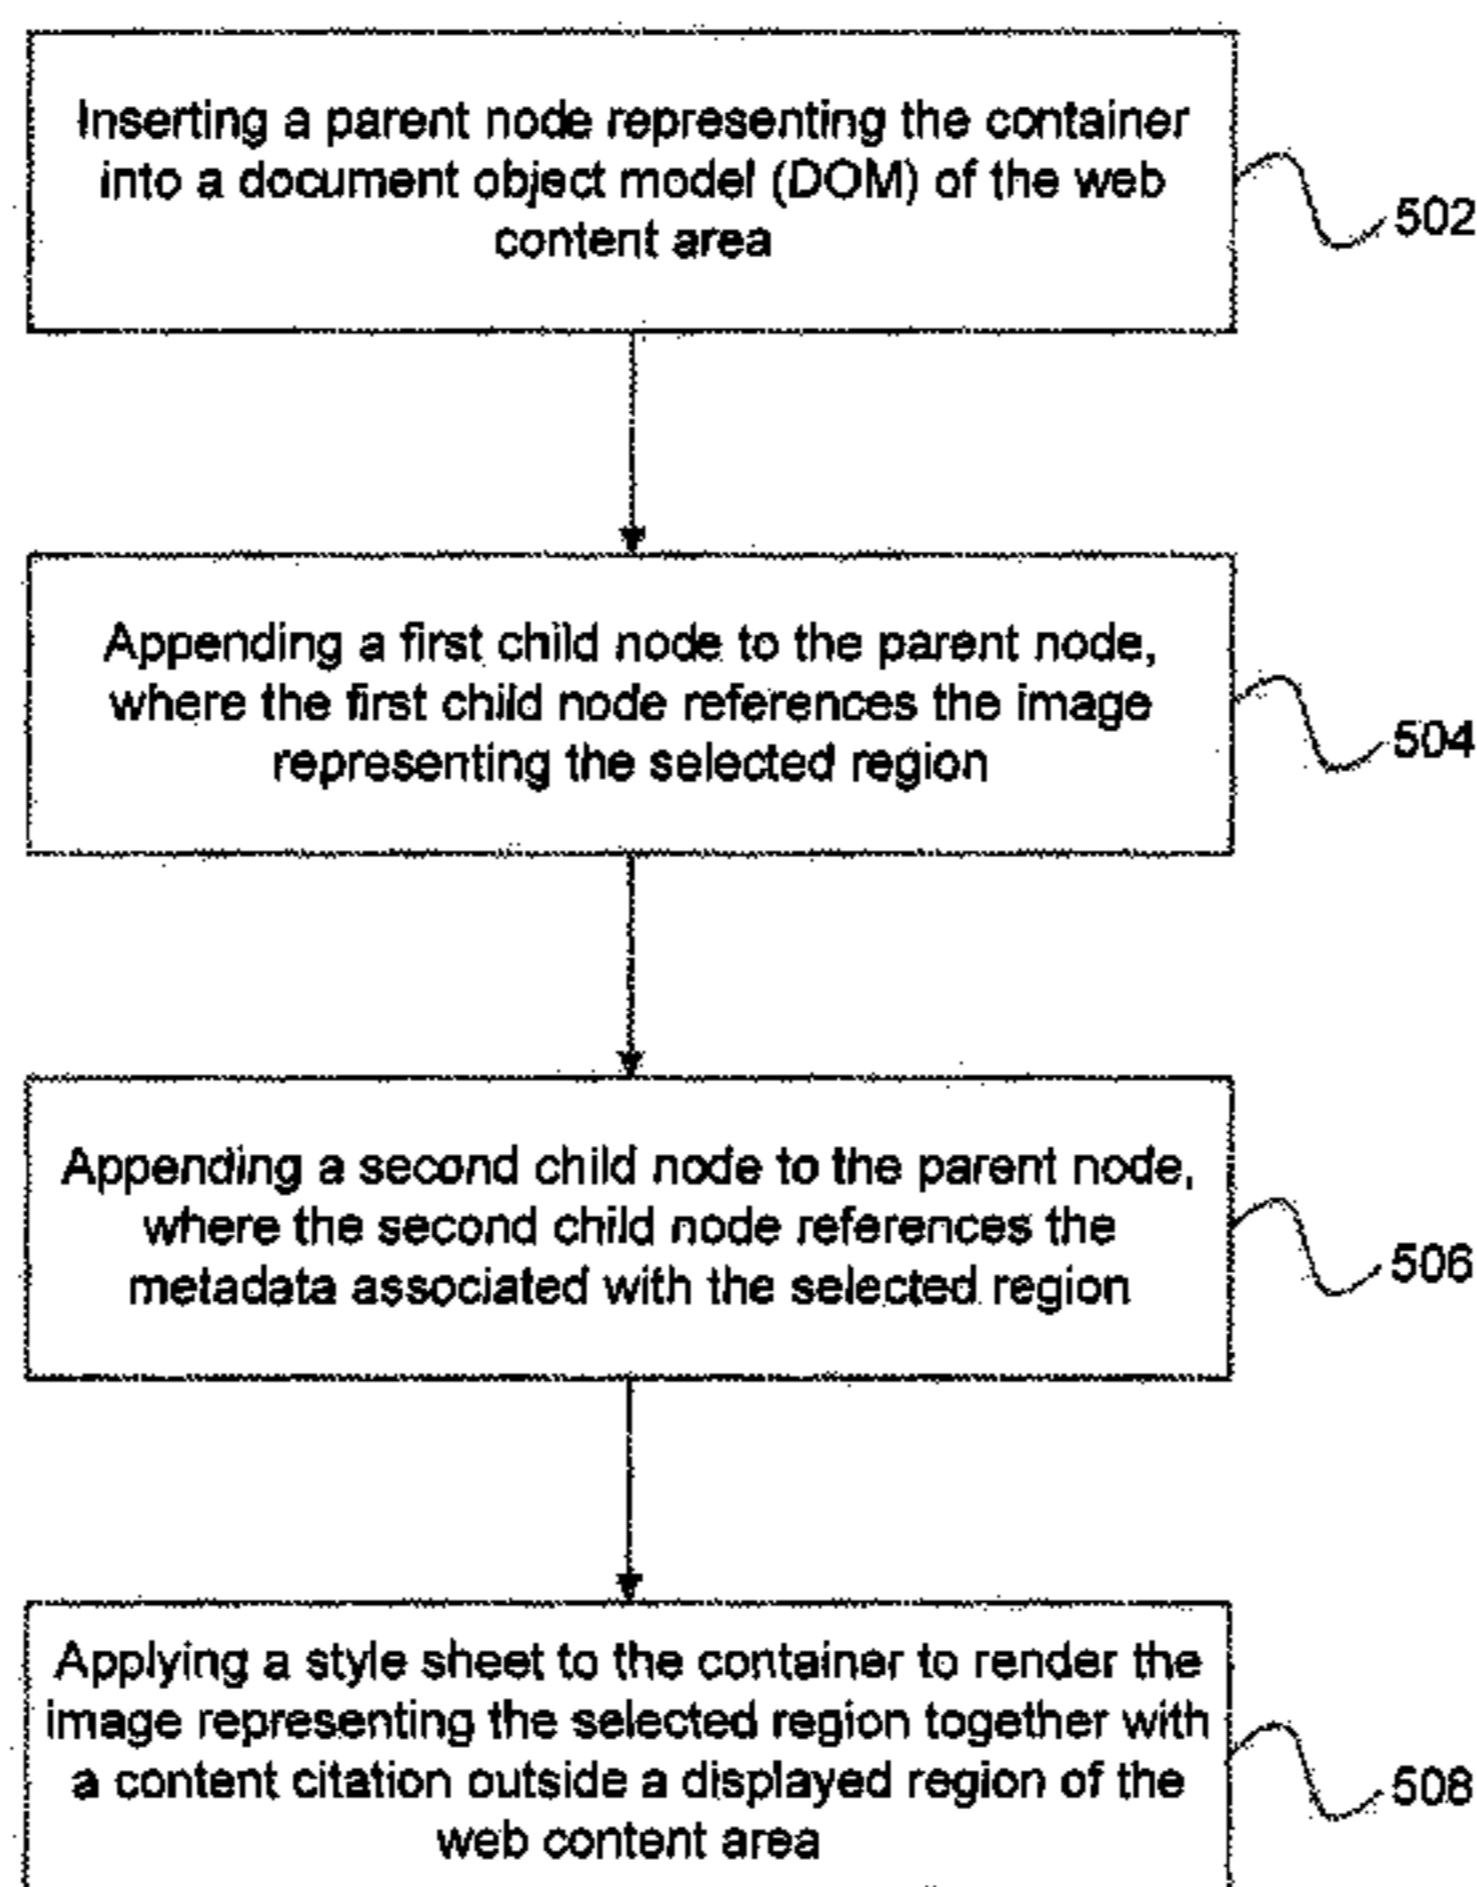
Inserting a parent node representing the container into a document object model (DOM) of the web content area

502

Appending a first child node to the parent node, where the first child node references the image representing the selected region

504

Appending a second child node to the parent node, where the second child node references the metadata associated with the selected region

506

Applying a style sheet to the container to render the image representing the selected region together with a content citation outside a displayed region of the web content area

508